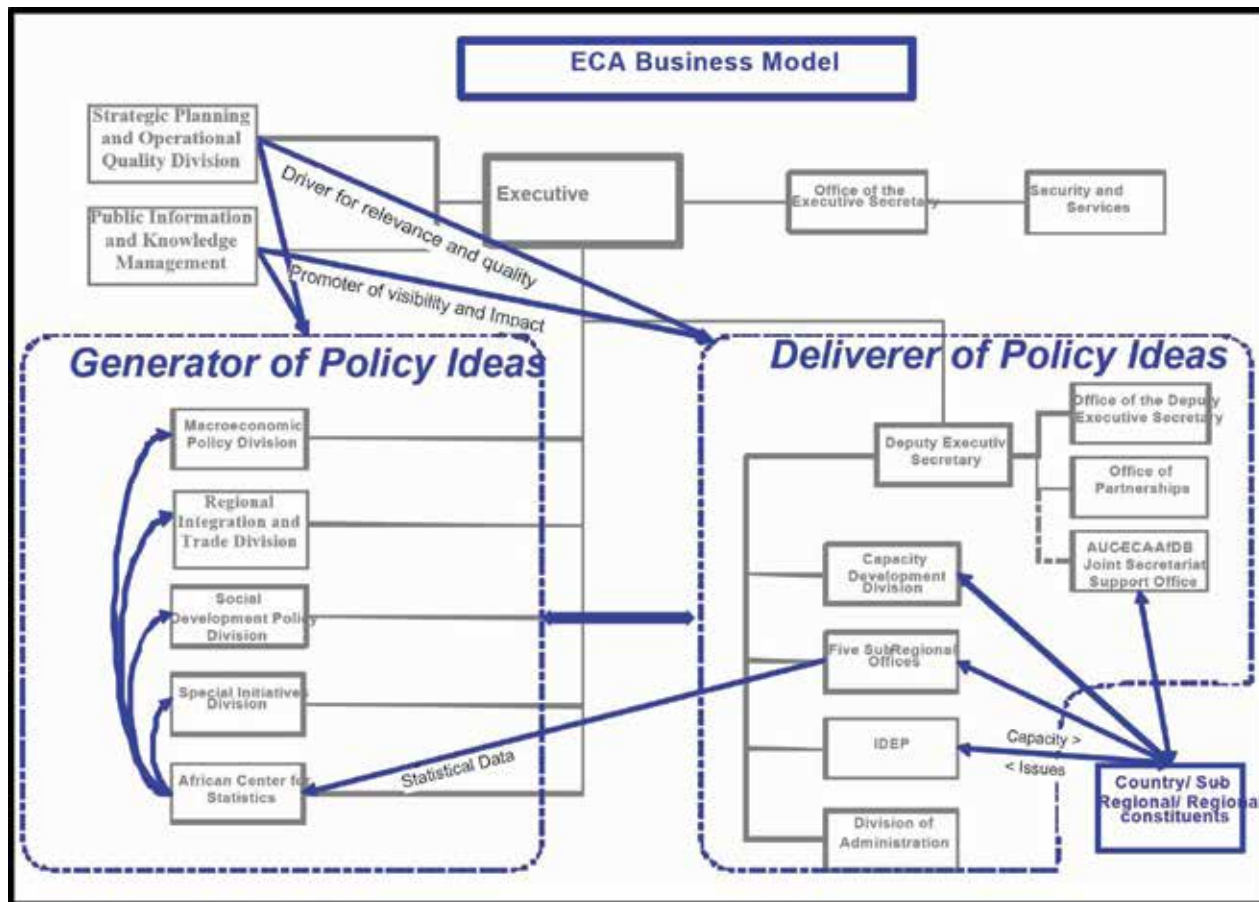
ECA Business Model

Strategic Planning and Operational Quality Division

Public Information and Knowledge Management

Driver for relevance and quality

Promoter of visibility and Impact

Executive

Office of the Executive Secretary

Security and Services

Generator of Policy Ideas

Macroeconomic Policy Division

Regional Integration and Trade Division

Social Development Policy Division

Special Initiatives Division

African Center for Statistics

Statistical Data

Deliverer of Policy Ideas

Deputy Executive Secretary

Office of the Deputy Executive Secretary

Office of Partnerships

AUC-ECA-AfDB Joint Secretariat Support Office

Capacity Development Division

Five SubRegional Offices

IDEP

Division of Administration

Capacity >

< Issues

Country/ Sub Regional/ Regional constituents